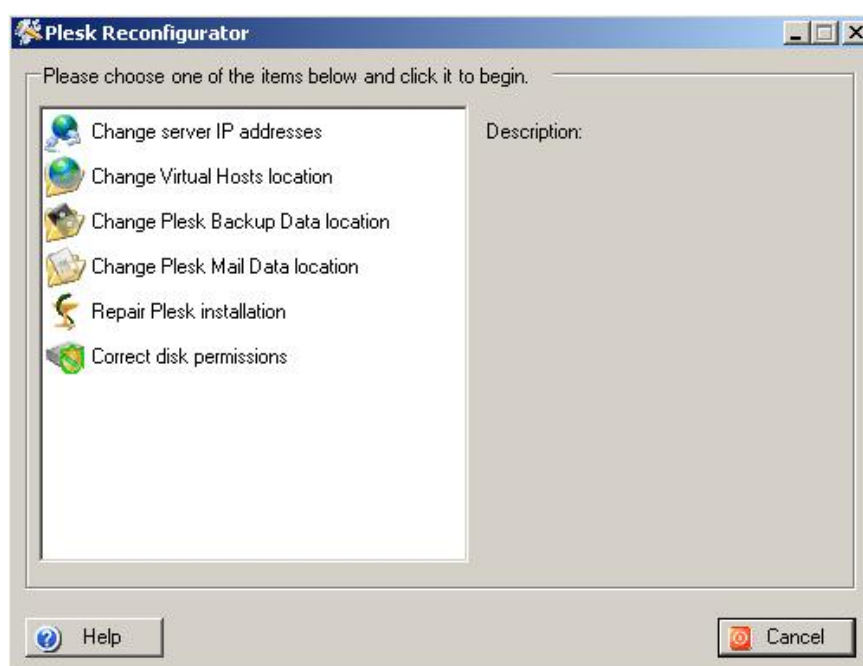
Plesk Reconfigurator

Please choose one of the items below and click it to begin.

Change server IP addresses
Change Virtual Hosts location
Change Plesk Backup Data location
Change Plesk Mail Data location
Repair Plesk installation
Correct disk permissions

Description:

Help

Cancel